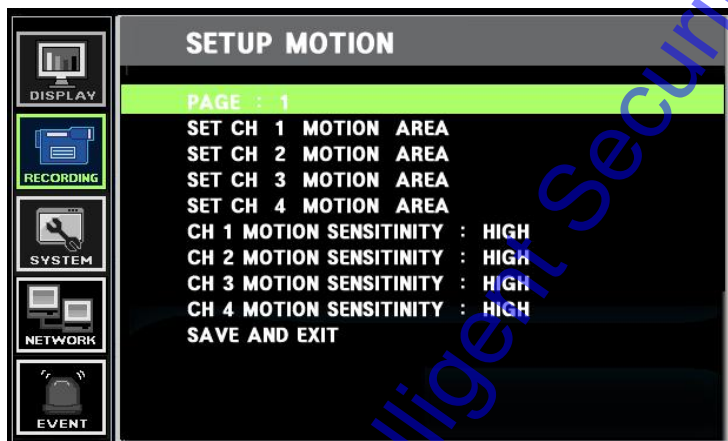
DISPLAY
RECORDING
SYSTEM
NETWORK
EVENT

SETUP MOTION

PAGE : 1
SET CH 1 MOTION AREA
SET CH 2 MOTION AREA
SET CH 3 MOTION AREA
SET CH 4 MOTION AREA
CH 1 MOTION SENSITINITY : HIGH
CH 2 MOTION SENSITINITY : HIGH
CH 3 MOTION SENSITINITY : HIGH
CH 4 MOTION SENSITINITY : HIGH
SAVE AND EXIT

lligent Secur